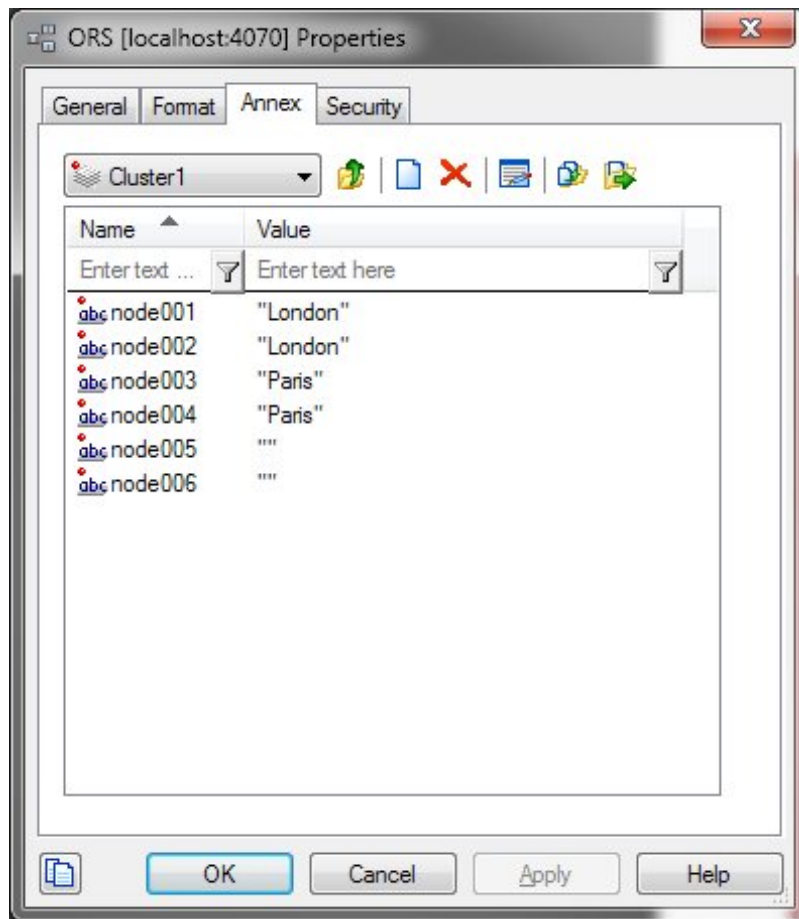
ORS [localhost:4070] Properties

General | Format | Annex | Security

Cluster1

| Name | Value |
|---|---|
| Enter text ... | Enter text here |
| abc node001 | "London" |
| abc node002 | "London" |
| abc node003 | "Paris" |
| abc node004 | "Paris" |
| abc node005 | "" |
| abc node006 | "" |

OK | Cancel | Apply | Help